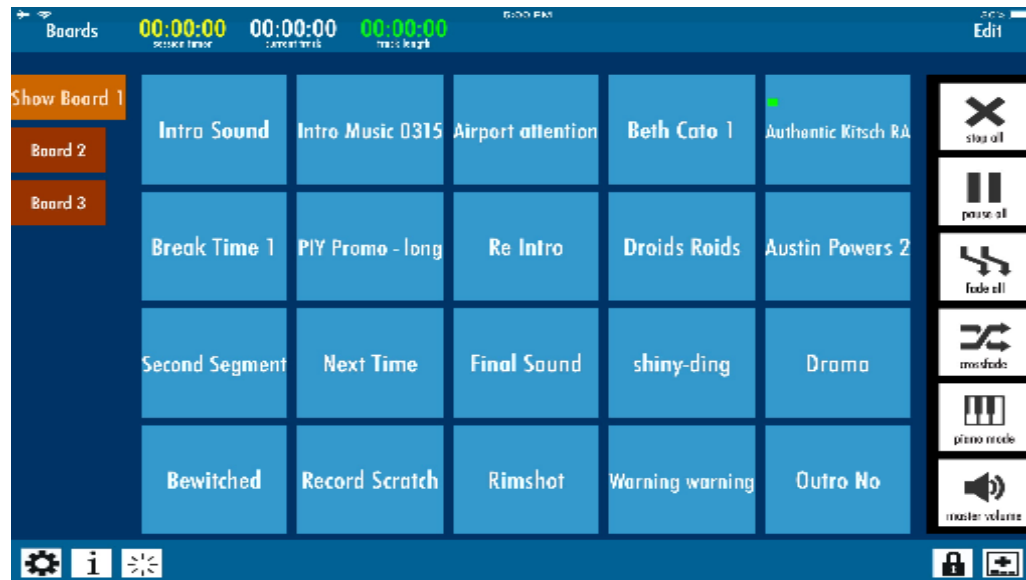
Boards 00:00:00 session timer 00:00:00 current track 00:00:00 track length

5:00 PM

Edit

Show Board 1
Board 2
Board 3

| Intro Sound | Intro Music 0315 | Airport attention | Beth Cato 1 | Authentic Kitsch RA |
|---|---|---|---|---|
| Break Time 1 | PIY Promo - long | Re Intro | Droids Roids | Austin Powers 2 |
| Second Segment | Next Time | Final Sound | shiny-ding | Drama |
| Bewitched | Record Scratch | Rimshot | Warning warning | Outro No |

stop all
pause all
fade all
crossfade
piano mode
master volume

i